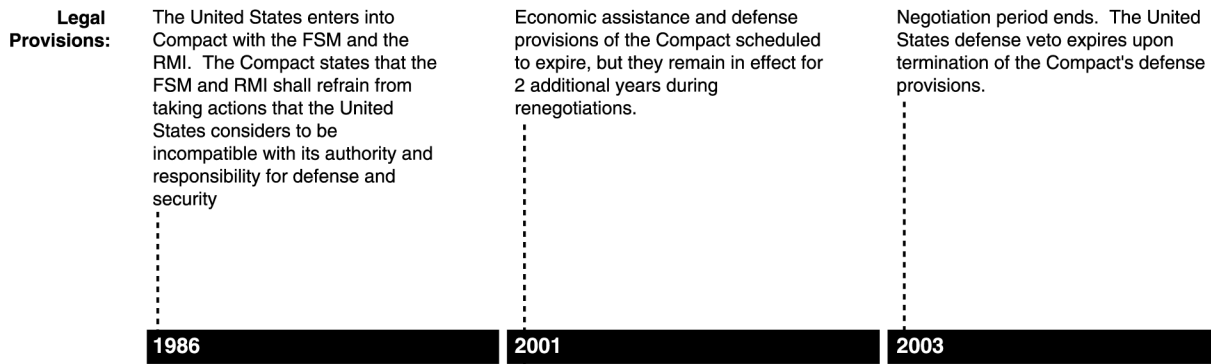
Legal Provisions:

The United States enters into Compact with the FSM and the RMI. The Compact states that the FSM and RMI shall refrain from taking actions that the United States considers to be incompatible with its authority and responsibility for defense and security

Economic assistance and defense provisions of the Compact scheduled to expire, but they remain in effect for 2 additional years during renegotiations.

Negotiation period ends. The United States defense veto expires upon termination of the Compact's defense provisions.

1986

2001

2003